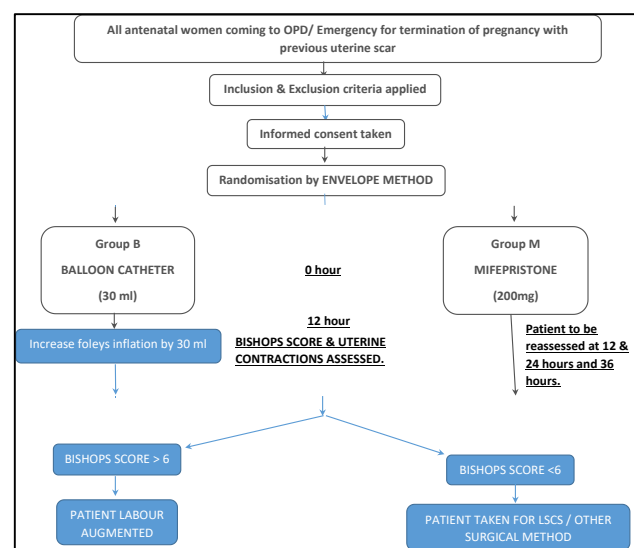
All antenatal women coming to OPD/ Emergency for termination of pregnancy with previous uterine scar

Inclusion & Exclusion criteria applied

Informed consent taken

Randomisation by ENVELOPE METHOD

Group B

BALLOON CATHETER

(30 ml)

0 hour

Group M

MIFEPRISTONE

(200mg)

Increase foleys inflation by 30 ml

12 hour

BISHOPS SCORE & UTERINE CONTRACTIONS ASSESSED.

Patient to be reassessed at 12 & 24 hours and 36 hours.

BISHOPS SCORE > 6

BISHOPS SCORE <6

PATIENT LABOUR AUGMENTED

PATIENT TAKEN FOR LSCS / OTHER SURGICAL METHOD